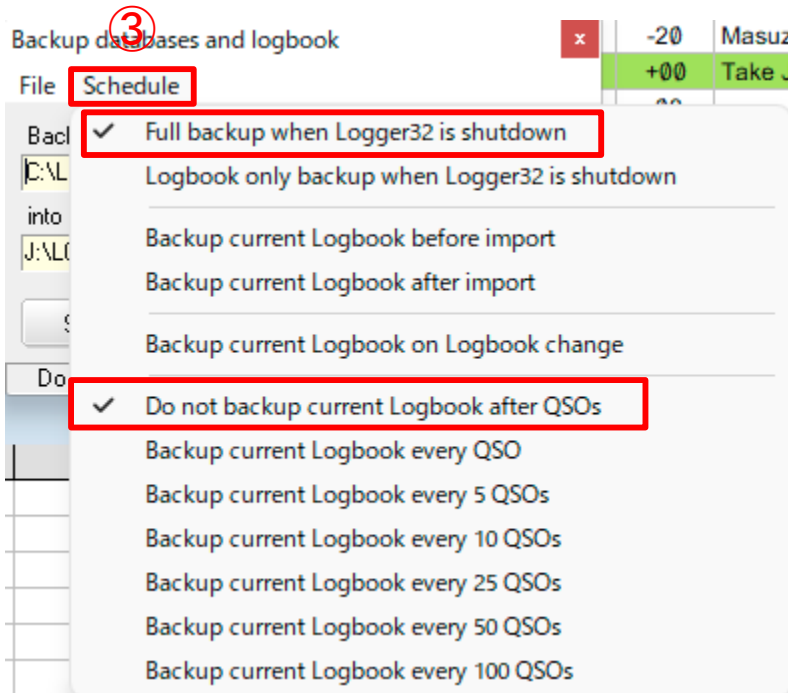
Backup databases and logbook ③ ×

-20 Masuz
+00 Take J

File Schedule

Back
C:\L
into
J:\L
Do

✔ Full backup when Logger32 is shutdown
Logbook only backup when Logger32 is shutdown

Backup current Logbook before import
Backup current Logbook after import

Backup current Logbook on Logbook change

✔ Do not backup current Logbook after QSOs
Backup current Logbook every QSO
Backup current Logbook every 5 QSOs
Backup current Logbook every 10 QSOs
Backup current Logbook every 25 QSOs
Backup current Logbook every 50 QSOs
Backup current Logbook every 100 QSOs